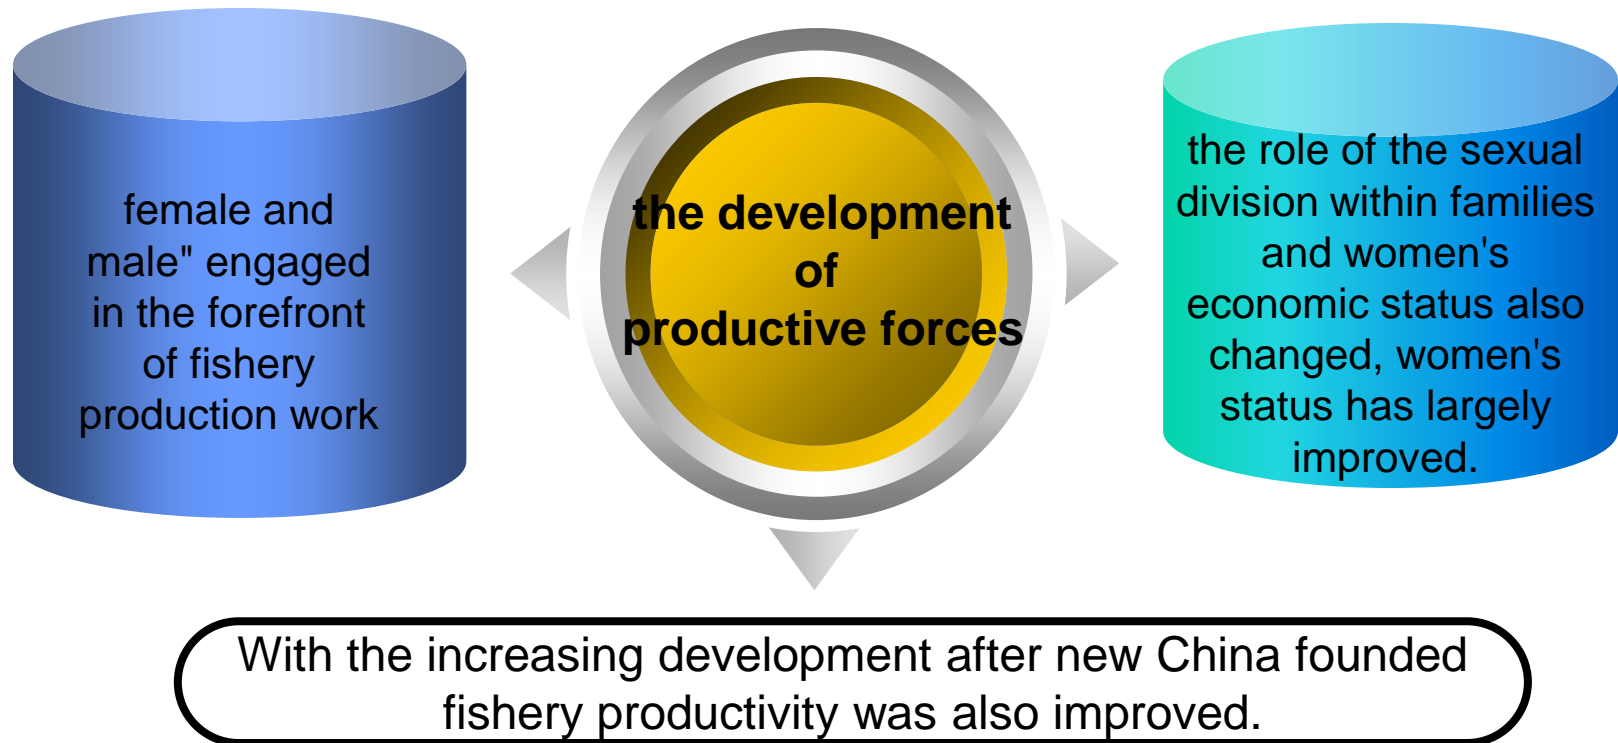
female and male" engaged in the forefront of fishery production work

the development of productive forces

the role of the sexual division within families and women's economic status also changed, women's status has largely improved.

With the increasing development after new China founded fishery productivity was also improved.